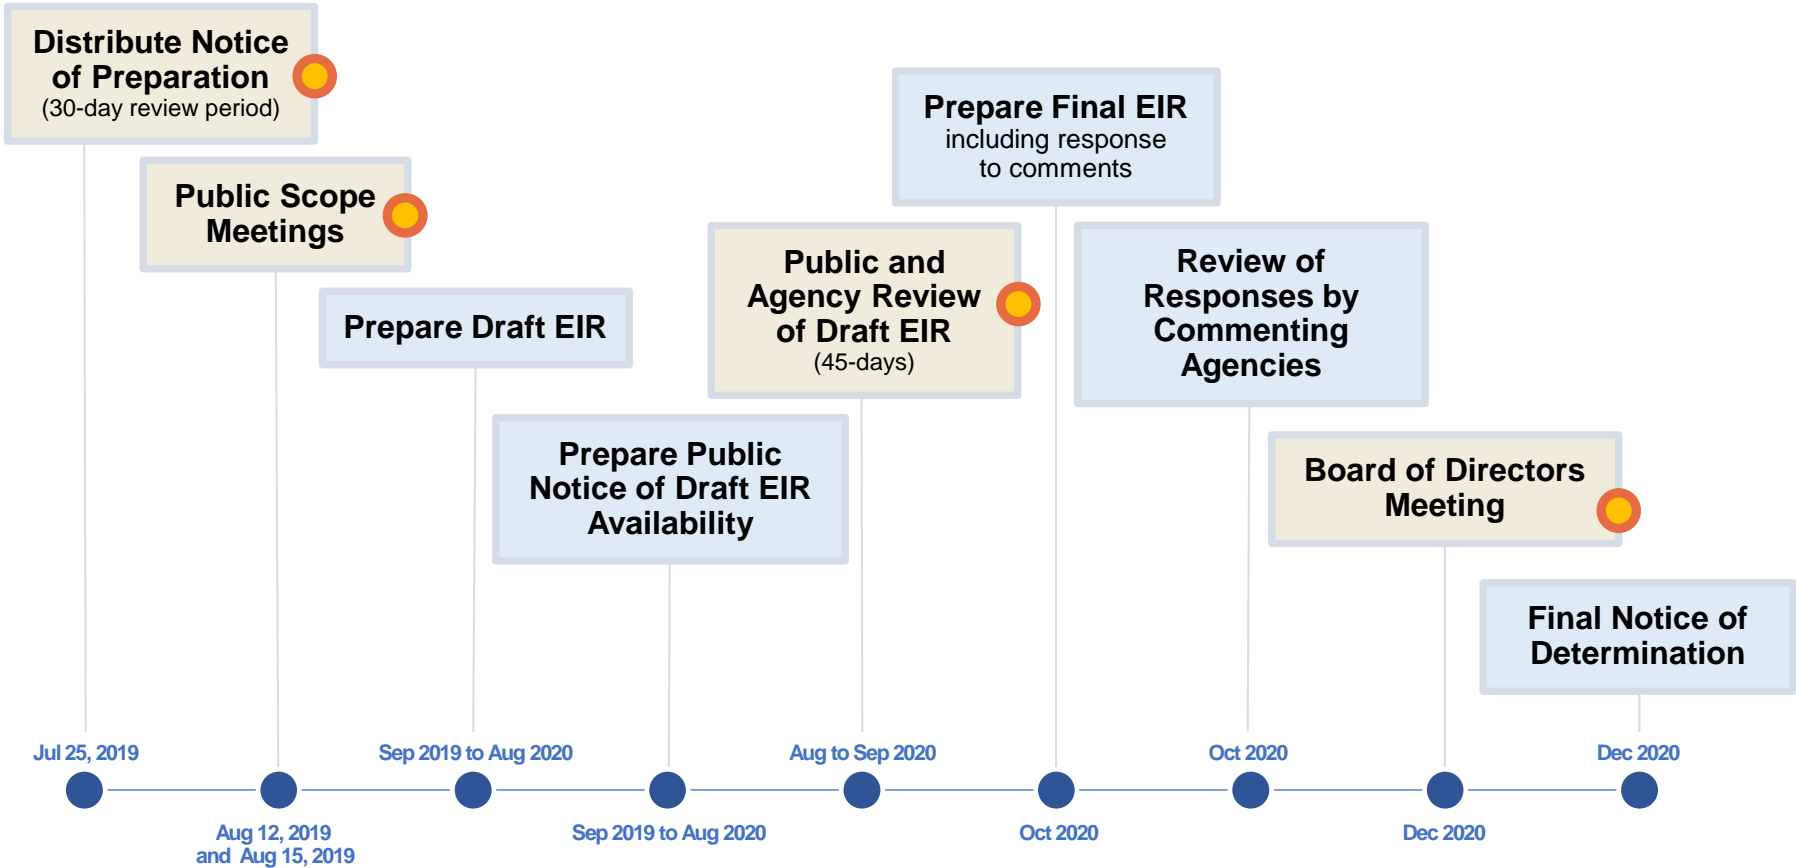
Distribute Notice of Preparation
(30-day review period)

Public Scope Meetings

Prepare Draft EIR

Prepare Public Notice of Draft EIR Availability

Public and Agency Review of Draft EIR
(45-days)

Prepare Final EIR
including response to comments

Review of Responses by Commenting Agencies

Board of Directors Meeting

Final Notice of Determination

Jul 25, 2019

Aug 12, 2019
and Aug 15, 2019

Sep 2019 to Aug 2020

Sep 2019 to Aug 2020

Aug to Sep 2020

Oct 2020

Oct 2020

Dec 2020

Dec 2020